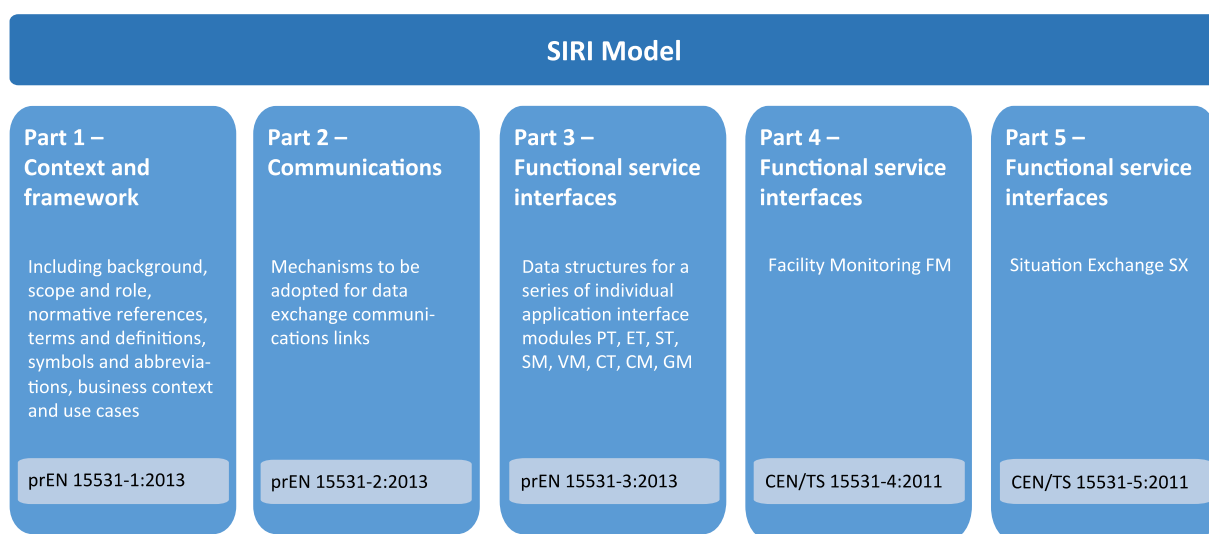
SIRI Model

Part 1 – Context and framework

Including background, scope and role, normative references, terms and definitions, symbols and abbreviations, business context and use cases

prEN 15531-1:2013

Part 2 – Communications

Mechanisms to be adopted for data exchange communications links

prEN 15531-2:2013

Part 3 – Functional service interfaces

Data structures for a series of individual application interface modules PT, ET, ST, SM, VM, CT, CM, GM

prEN 15531-3:2013

Part 4 – Functional service interfaces

Facility Monitoring FM

CEN/TS 15531-4:2011

Part 5 – Functional service interfaces

Situation Exchange SX

CEN/TS 15531-5:2011